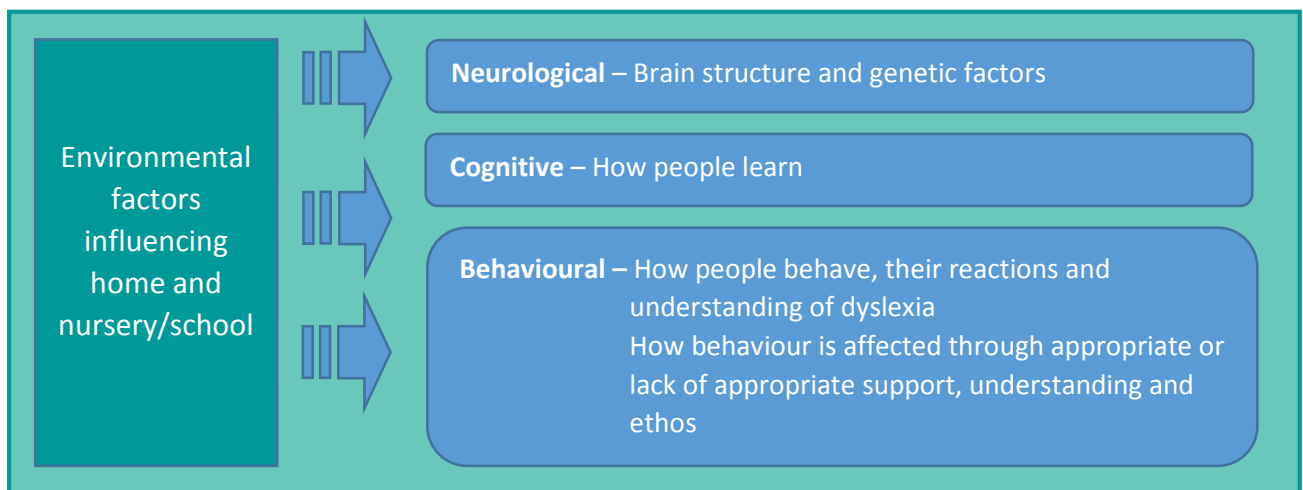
Environmental factors influencing home and nursery/school

**Neurological** – Brain structure and genetic factors

**Cognitive** – How people learn

**Behavioural –** How people behave, their reactions and understanding of dyslexia
How behaviour is affected through appropriate or lack of appropriate support, understanding and ethos